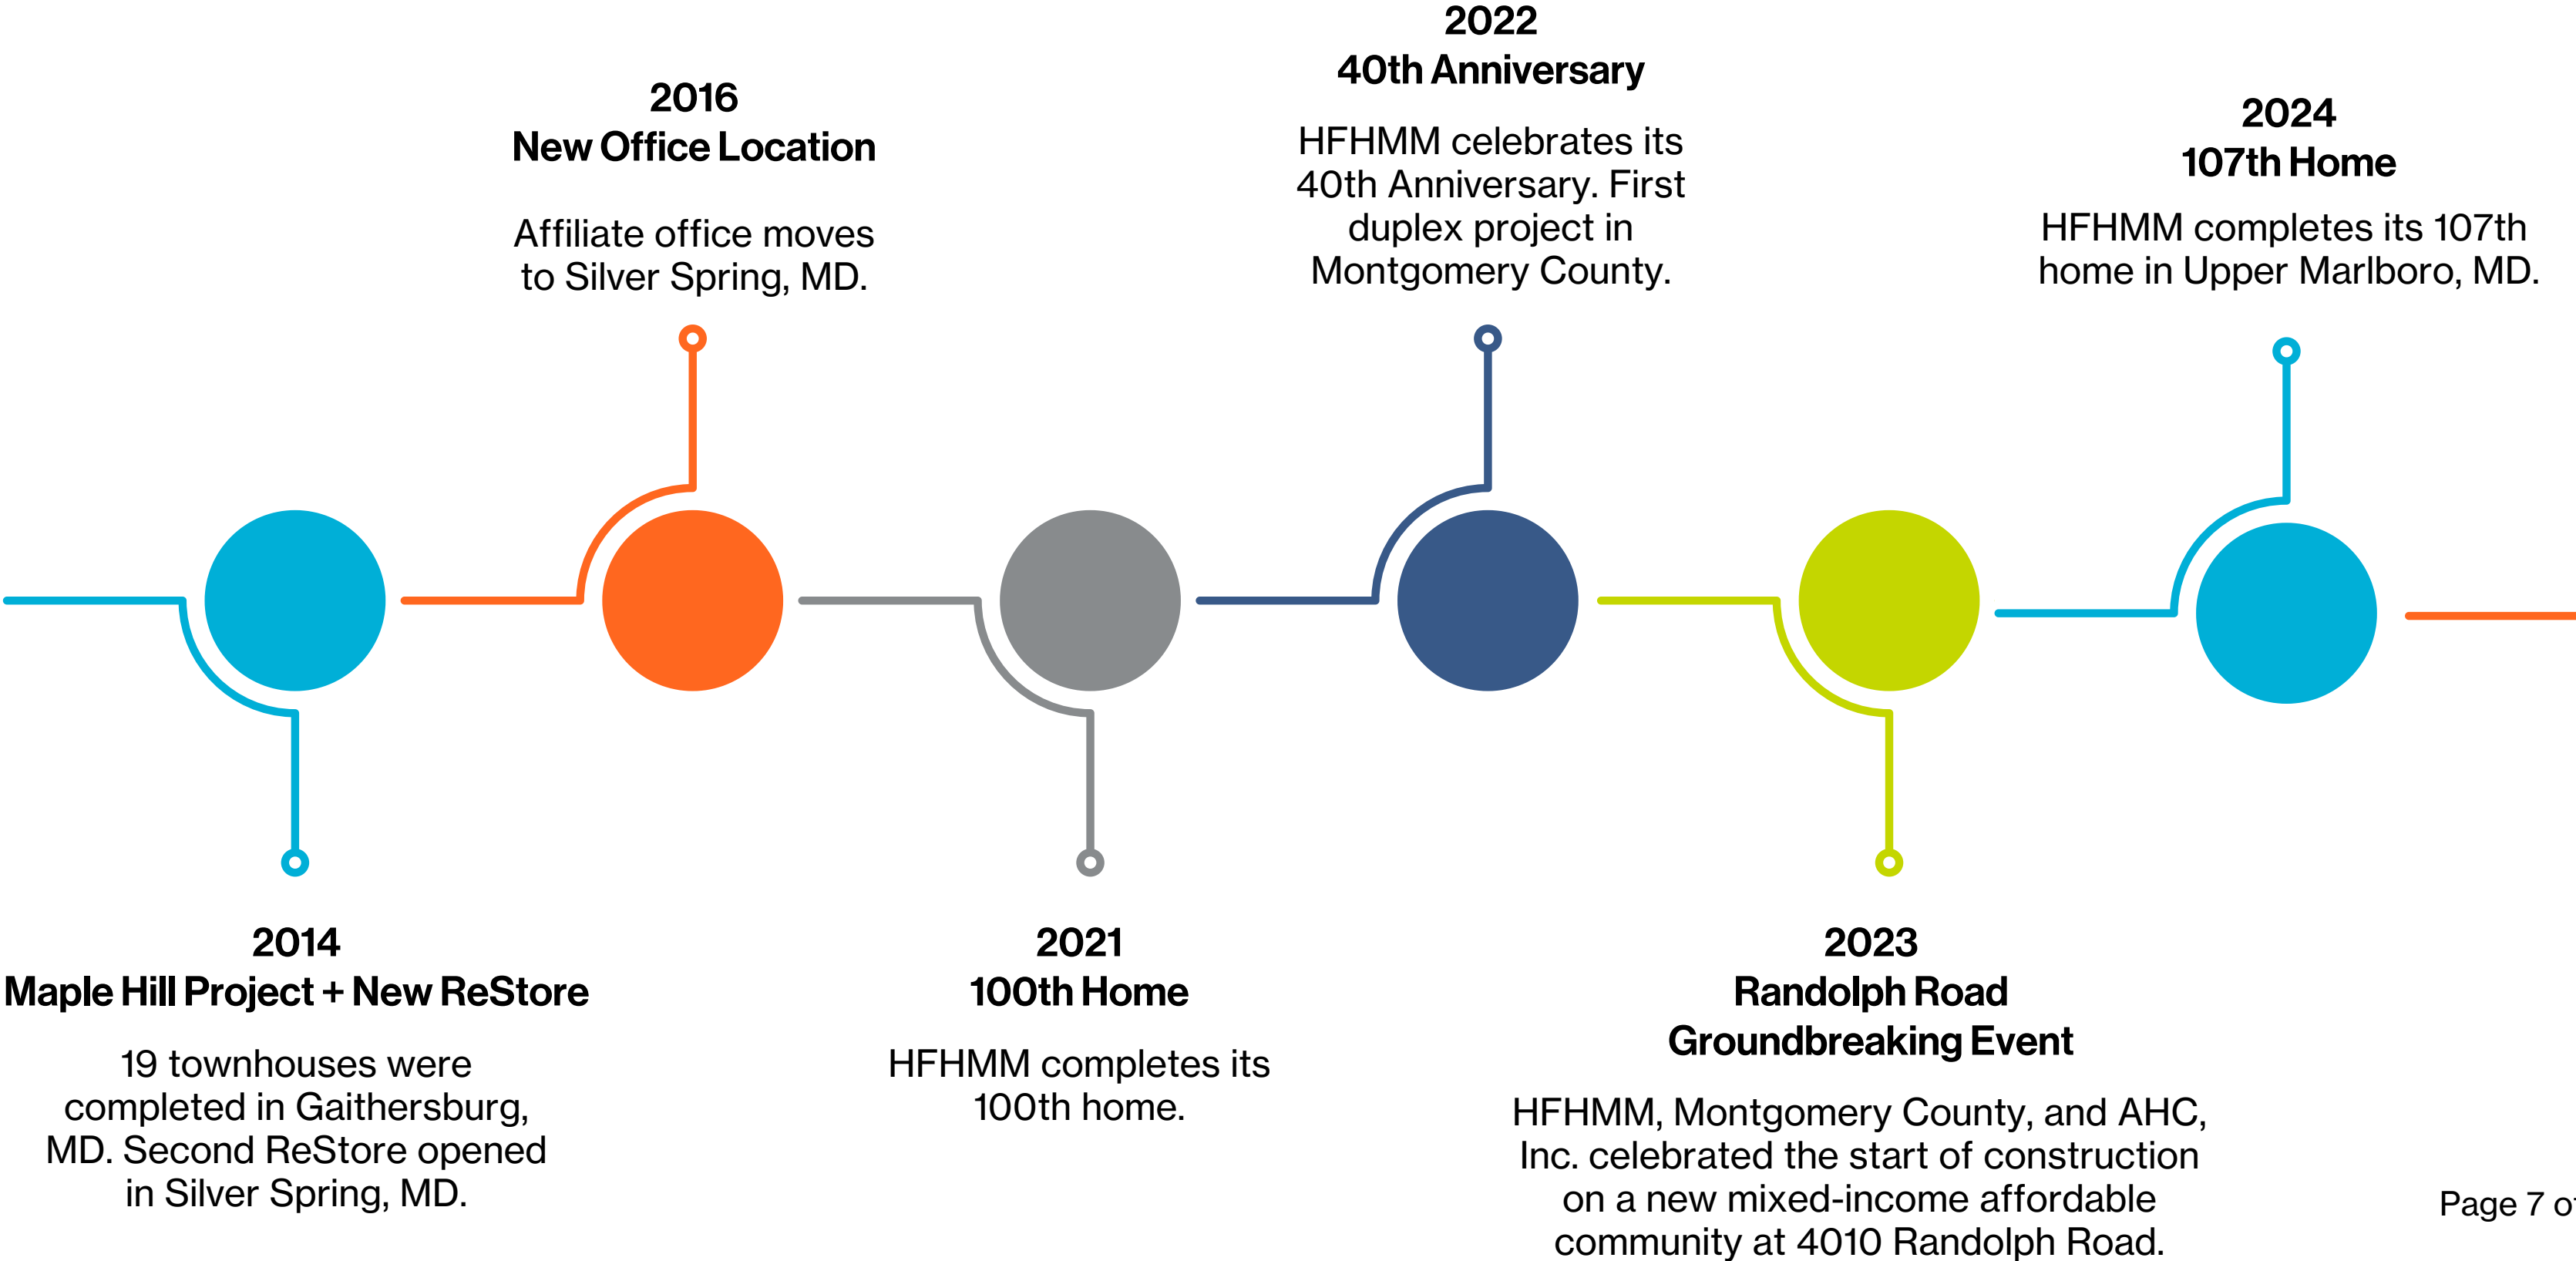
2016
New Office Location

Affiliate office moves to Silver Spring, MD.

2022
40th Anniversary

HFHMM celebrates its 40th Anniversary. First duplex project in Montgomery County.

2024
107th Home

HFHMM completes its 107th home in Upper Marlboro, MD.

2014
Maple Hill Project + New ReStore

19 townhouses were completed in Gaithersburg, MD. Second ReStore opened in Silver Spring, MD.

2021
100th Home

HFHMM completes its 100th home.

2023
Randolph Road Groundbreaking Event

HFHMM, Montgomery County, and AHC, Inc. celebrated the start of construction on a new mixed-income affordable community at 4010 Randolph Road.

Page 7 o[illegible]